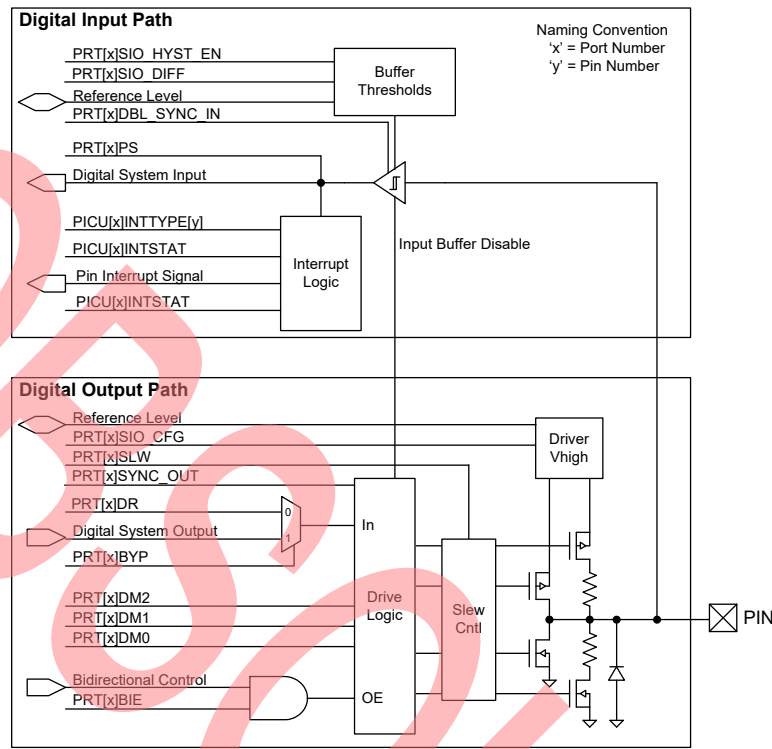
Digital Input Path

Naming Convention
'x' = Port Number
'y' = Pin Number

PRT[x]SIO_HYST_EN
PRT[x]SIO_DIFF
Reference Level
PRT[x]DBL_SYNC_IN

Buffer Thresholds

PRT[x]PS
Digital System Input

PICU[x]INTTYPE[y]
PICU[x]INTSTAT
Pin Interrupt Signal
PICU[x]INTSTAT

Interrupt Logic

Input Buffer Disable

Digital Output Path

Reference Level
PRT[x]SIO_CFG
PRT[x]SLW
PRT[x]SYNC_OUT

Driver Vhigh

PRT[x]DR
Digital System Output
PRT[x]BYP

0
1

In

PRT[x]DM2
PRT[x]DM1
PRT[x]DM0

Drive Logic

Slew Cntl

Bidirectional Control
PRT[x]BIE

OE

PIN